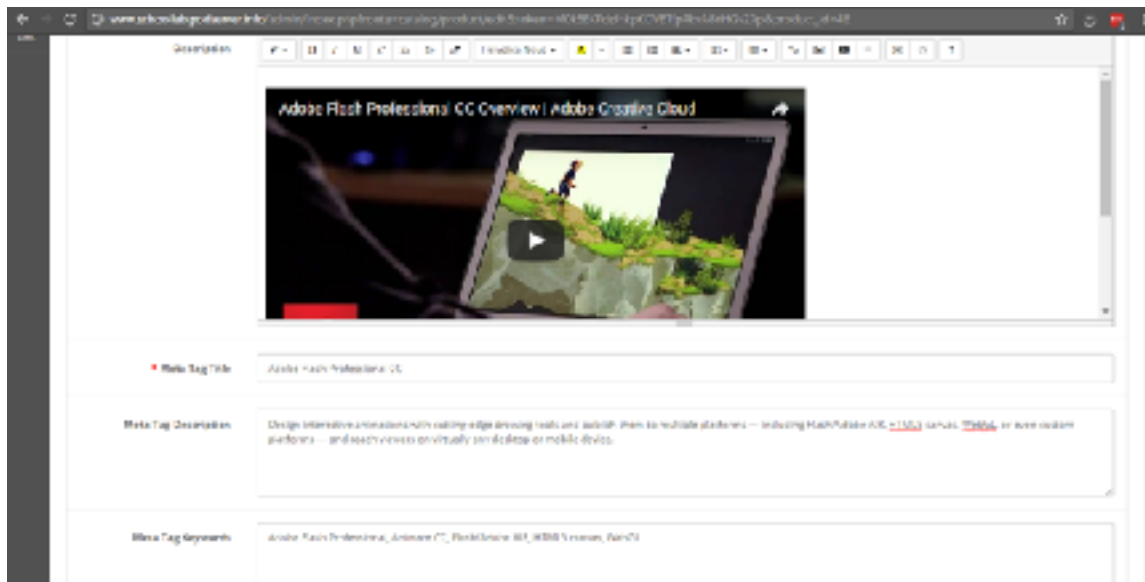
www.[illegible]/admin/index.php?route=catalog/product/edit&token=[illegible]

Description

Helvetica Neue

Adobe Flash Professional CC Overview | Adobe Creative Cloud

* Meta Tag Title

Adobe Flash Professional CC

Meta Tag Description

Design interactive animations with cutting-edge drawing tools and publish them to multiple platforms — including Flash/Adobe AIR, HTML5 canvas, WebGL, or even custom platforms — and reach viewers on virtually any desktop or mobile device.

Meta Tag Keywords

Adobe Flash Professional, Animate CC, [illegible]